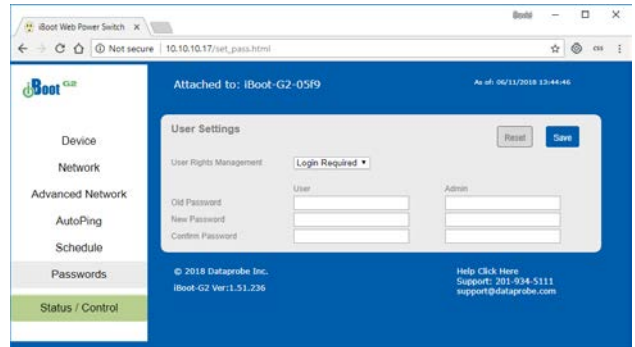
iBoot Web Power Switch ×

Bodd

Not secure | 10.10.10.17/set_pass.html

iBoot G2

Attached to: iBoot-G2-05f9

As of: 06/11/2018 13:44:46

Device

Network

Advanced Network

AutoPing

Schedule

Passwords

Status / Control

User Settings

Reset

Save

User Rights Management

Login Required ▾

User

Admin

Old Password

New Password

Confirm Password

© 2018 Dataprobe Inc.

iBoot-G2 Ver:1.51.236

Help Click Here
Support: 201-934-5111
support@dataprobe.com